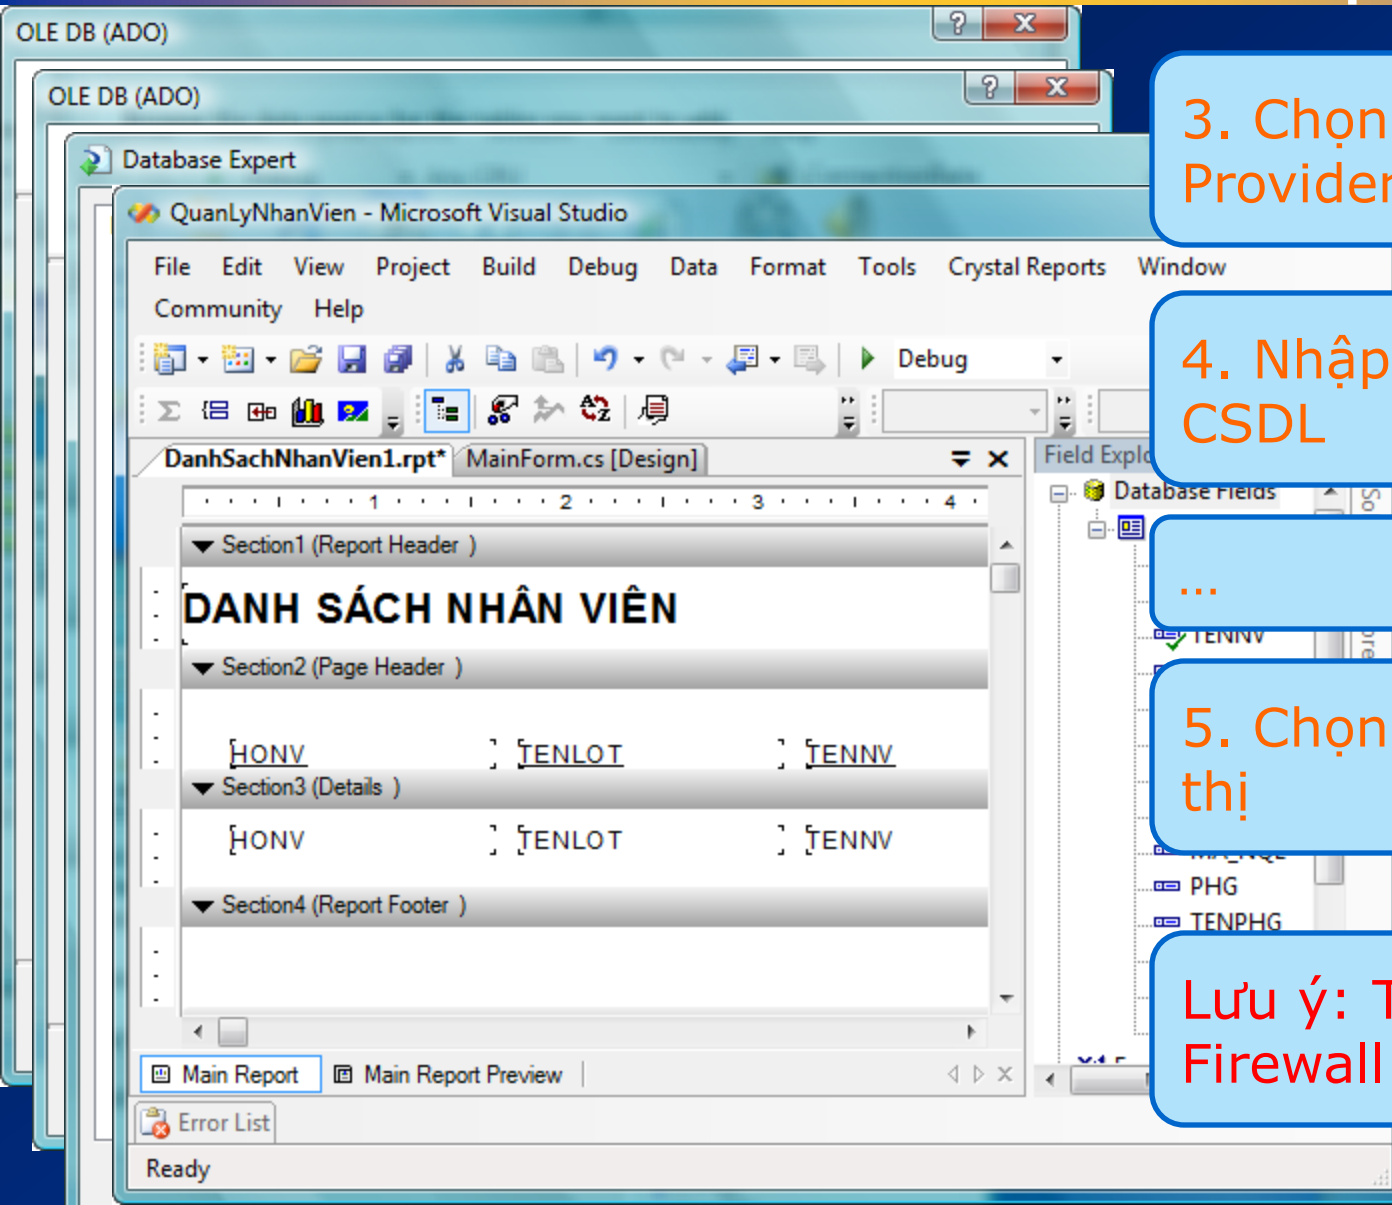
OLE DB (ADO)

OLE DB (ADO)

Database Expert

QuanLyNhanVien - Microsoft Visual Studio

File Edit View Project Build Debug Data Format Tools Crystal Reports Window Community Help

Debug

DanhSachNhanVien1.rpt* MainForm.cs [Design]

1 2 3 4

Section1 (Report Header )

DANH SÁCH NHÂN VIÊN

Section2 (Page Header )

HONV TENLOT TENNV

Section3 (Details )

HONV TENLOT TENNV

Section4 (Report Footer )

Main Report Main Report Preview

Error List

Ready

Field Explo

Database Fields

TENNV

PHG

TENPHG

3. Chọn Provider

4. Nhập CSDL

...

5. Chọn thị

Lưu ý: T Firewall